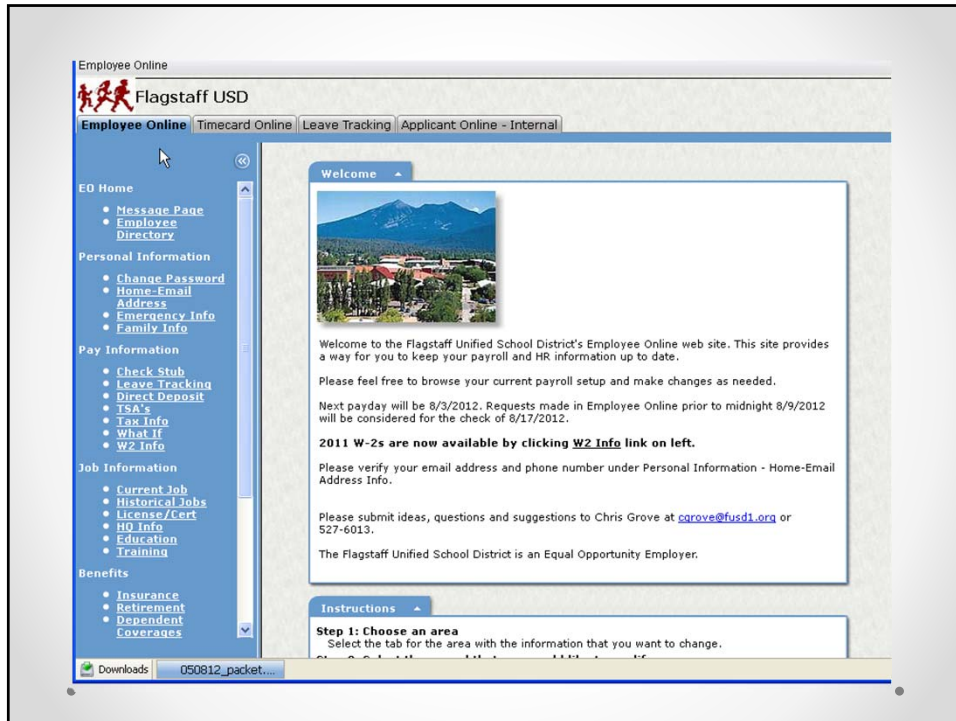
Employee Online

Flagstaff USD

Employee Online | Timecard Online | Leave Tracking | Applicant Online - Internal

EO Home

- Message Page
- Employee Directory

Personal Information

- Change Password
- Home-Email Address
- Emergency Info
- Family Info

Pay Information

- Check Stub
- Leave Tracking
- Direct Deposit
- TSA's
- Tax Info
- What If
- W2 Info

Job Information

- Current Job
- Historical Jobs
- License/Cert
- HQ Info
- Education
- Training

Benefits

- Insurance
- Retirement
- Dependent Coverages

Welcome

Welcome to the Flagstaff Unified School District's Employee Online web site. This site provides a way for you to keep your payroll and HR information up to date.

Please feel free to browse your current payroll setup and make changes as needed.

Next payday will be 8/3/2012. Requests made in Employee Online prior to midnight 8/9/2012 will be considered for the check of 8/17/2012.

2011 W-2s are now available by clicking W2 Info link on left.

Please verify your email address and phone number under Personal Information - Home-Email Address Info.

Please submit ideas, questions and suggestions to Chris Grove at cgrove@fusd1.org or 527-6013.

The Flagstaff Unified School District is an Equal Opportunity Employer.

Instructions

Step 1: Choose an area
Select the tab for the area with the information that you want to change.
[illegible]

Downloads | 050812_packet....